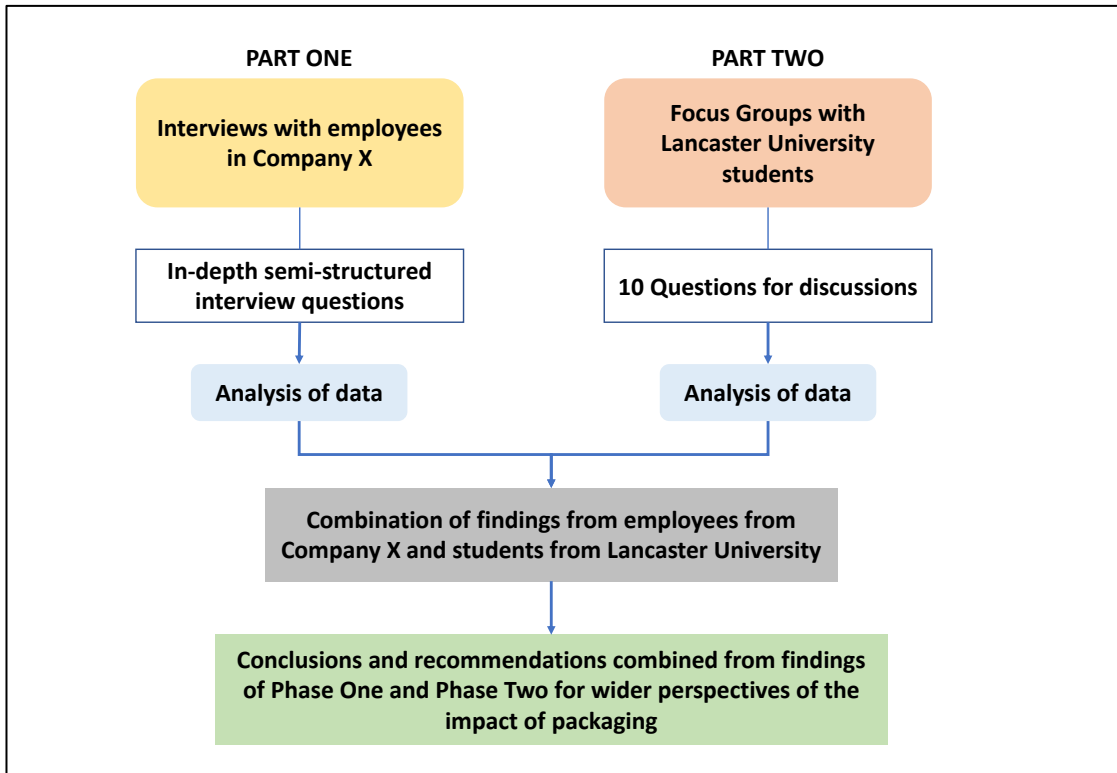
PART ONE

Interviews with employees in Company X

In-depth semi-structured interview questions

Analysis of data

PART TWO

Focus Groups with Lancaster University students

10 Questions for discussions

Analysis of data

Combination of findings from employees from Company X and students from Lancaster University

Conclusions and recommendations combined from findings of Phase One and Phase Two for wider perspectives of the impact of packaging